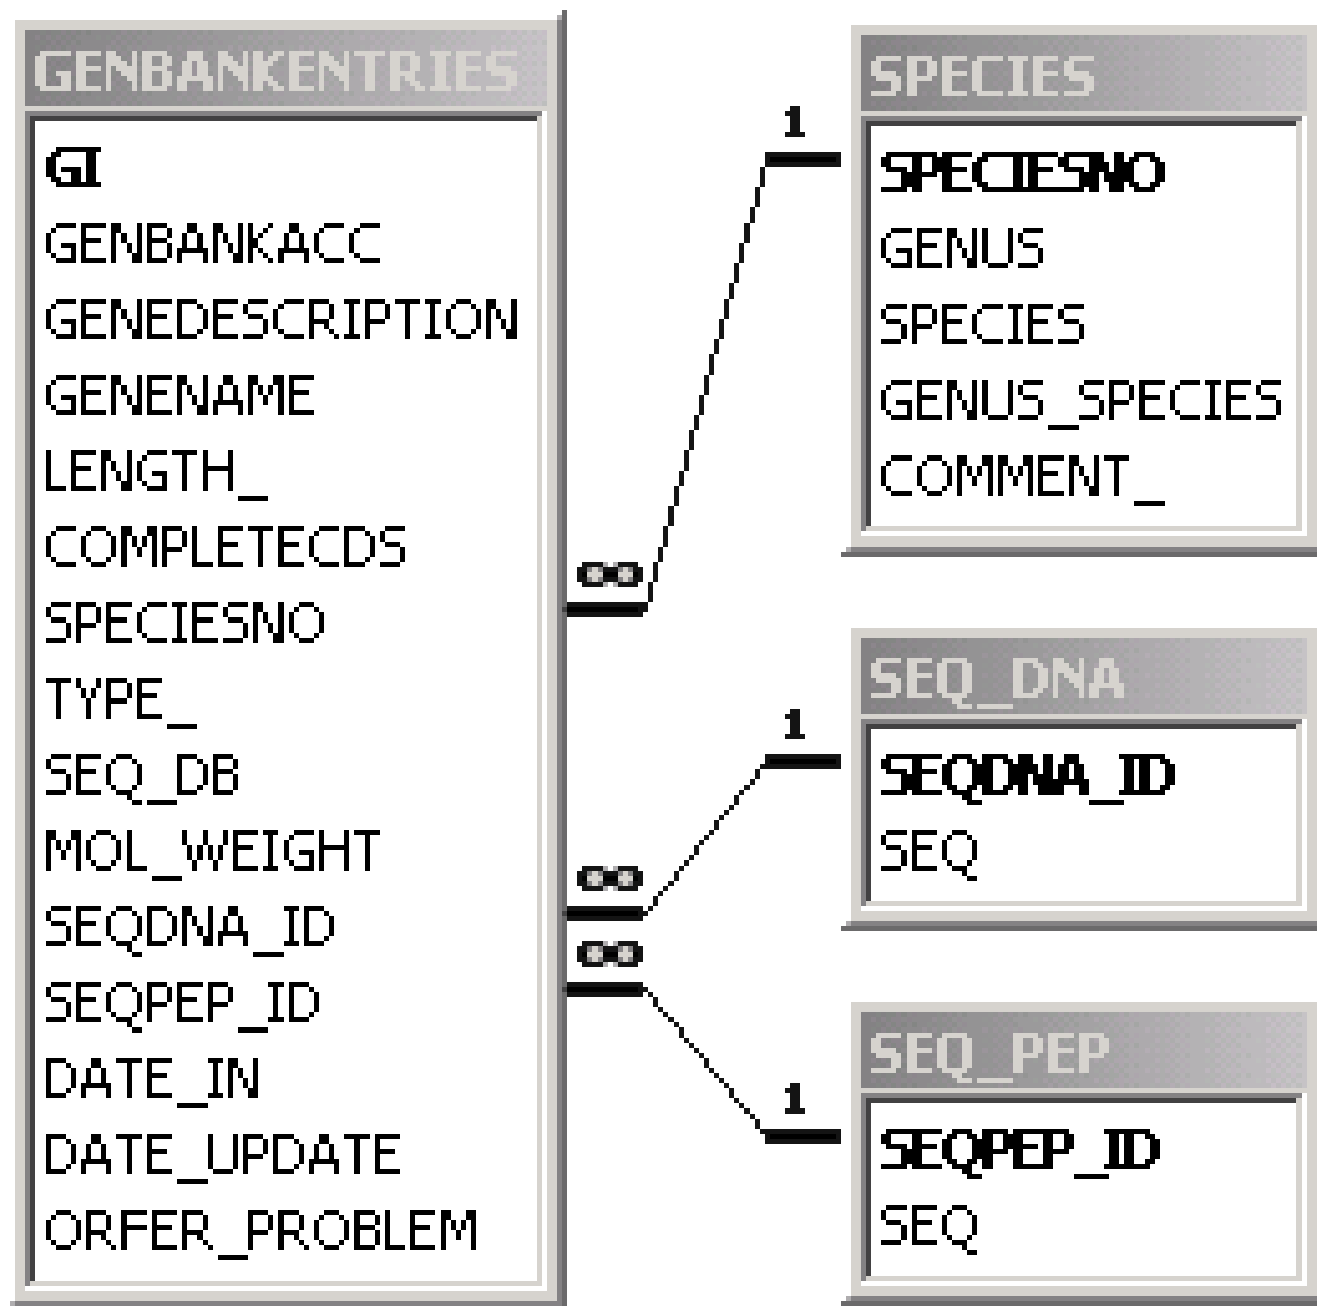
GENBANKENTRIES
GI
GENBANKACC
GENEDESCRIPTION
GENENAME
LENGTH_
COMPLETECDS
SPECIESNO
TYPE_
SEQ_DB
MOL_WEIGHT
SEQDNA_ID
SEQPEP_ID
DATE_IN
DATE_UPDATE
ORFER_PROBLEM

∞
1

SPECIES
SPECIESNO
GENUS
SPECIES
GENUS_SPECIES
COMMENT_

∞
1

SEQ_DNA
SEQDNA_ID
SEQ

∞
1

SEQ_PEP
SEQPEP_ID
SEQ